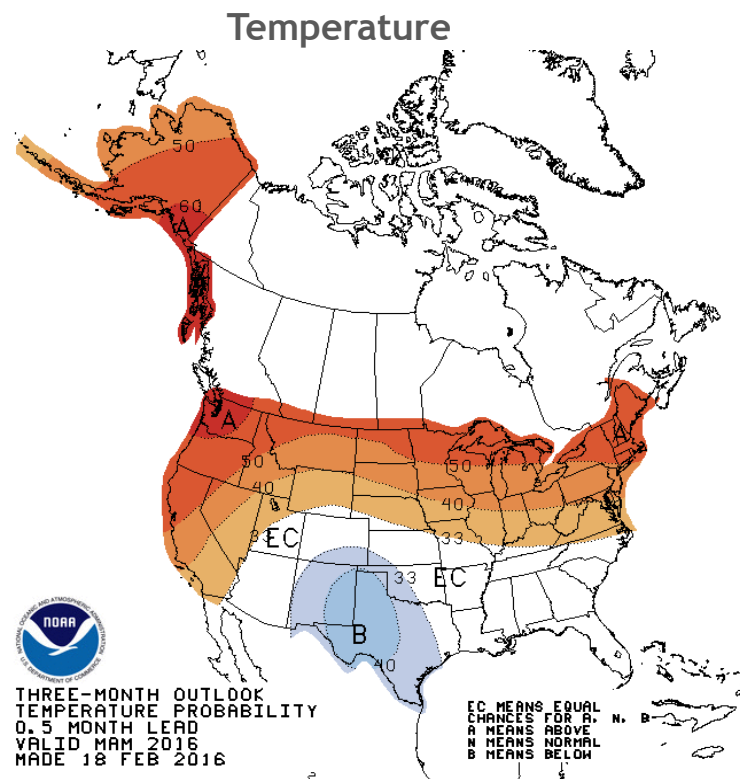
Temperature

50
60
A
A
50
40
A
50
40
33
EC
33
EC
33
B
40

NOAA
NATIONAL OCEANIC AND ATMOSPHERIC ADMINISTRATION
U.S. DEPARTMENT OF COMMERCE

THREE-MONTH OUTLOOK
TEMPERATURE PROBABILITY
0.5 MONTH LEAD
VALID MAM 2016
MADE 18 FEB 2016

EC MEANS EQUAL
CHANCES FOR A, N, B
A MEANS ABOVE
N MEANS NORMAL
B MEANS BELOW